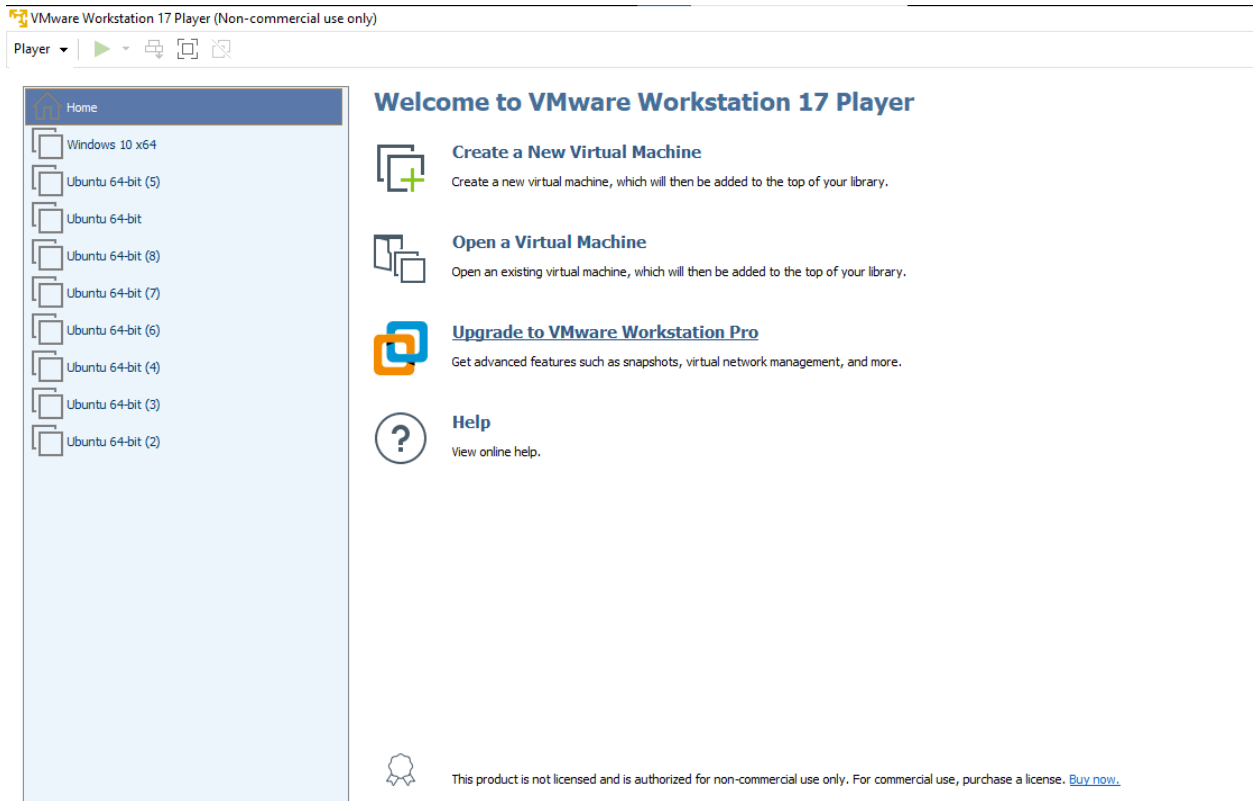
VMware Workstation 17 Player (Non-commercial use only)

Player

Home
Windows 10 x64
Ubuntu 64-bit (5)
Ubuntu 64-bit
Ubuntu 64-bit (8)
Ubuntu 64-bit (7)
Ubuntu 64-bit (6)
Ubuntu 64-bit (4)
Ubuntu 64-bit (3)
Ubuntu 64-bit (2)

Welcome to VMware Workstation 17 Player

Create a New Virtual Machine
Create a new virtual machine, which will then be added to the top of your library.

Open a Virtual Machine
Open an existing virtual machine, which will then be added to the top of your library.

Upgrade to VMware Workstation Pro
Get advanced features such as snapshots, virtual network management, and more.

Help
View online help.

This product is not licensed and is authorized for non-commercial use only. For commercial use, purchase a license. Buy now.